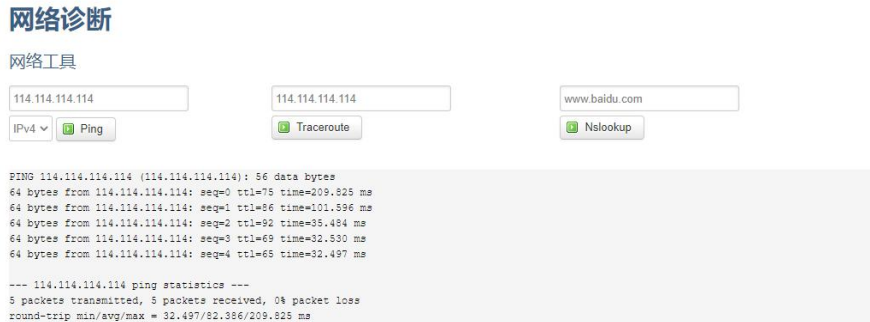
网络诊断

网络工具

114.114.114.114

IPv4 Ping

114.114.114.114

Traceroute

www.baidu.com

Nslookup

PING 114.114.114.114 (114.114.114.114): 56 data bytes
64 bytes from 114.114.114.114: seq=0 ttl=75 time=209.825 ms
64 bytes from 114.114.114.114: seq=1 ttl=86 time=101.596 ms
64 bytes from 114.114.114.114: seq=2 ttl=92 time=35.484 ms
64 bytes from 114.114.114.114: seq=3 ttl=69 time=32.530 ms
64 bytes from 114.114.114.114: seq=4 ttl=65 time=32.497 ms

--- 114.114.114.114 ping statistics ---
5 packets transmitted, 5 packets received, 0% packet loss
round-trip min/avg/max = 32.497/82.386/209.825 ms